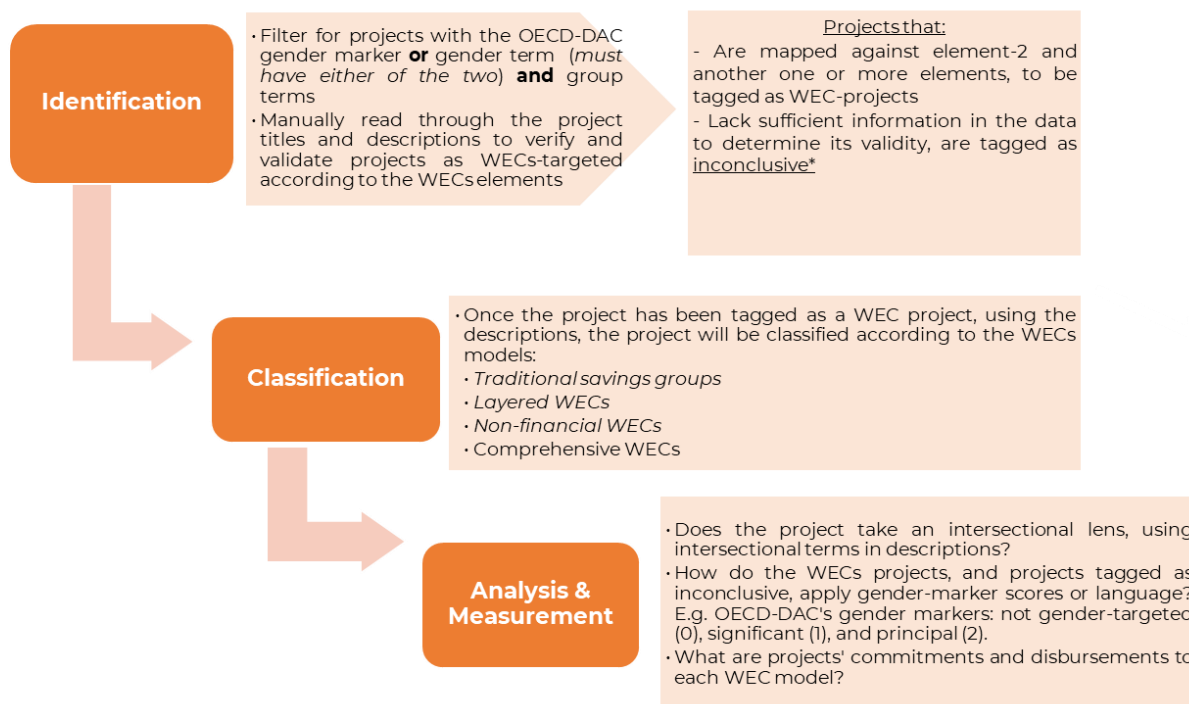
Identification

• Filter for projects with the OECD-DAC gender marker **or** gender term (*must have either of the two*) **and** group terms
• Manually read through the project titles and descriptions to verify and validate projects as WECs-targeted according to the WECs elements

Projects that:
- Are mapped against element-2 and another one or more elements, to be tagged as WEC-projects
- Lack sufficient information in the data to determine its validity, are tagged as inconclusive*

Classification

• Once the project has been tagged as a WEC project, using the descriptions, the project will be classified according to the WECs models:
• *Traditional savings groups*
• *Layered WECs*
• *Non-financial WECs*
• Comprehensive WECs

Analysis & Measurement

• Does the project take an intersectional lens, using intersectional terms in descriptions?
• How do the WECs projects, and projects tagged as inconclusive, apply gender-marker scores or language? E.g. OECD-DAC's gender markers: not gender-targeted (0), significant (1), and principal (2).
• What are projects' commitments and disbursements to each WEC model?